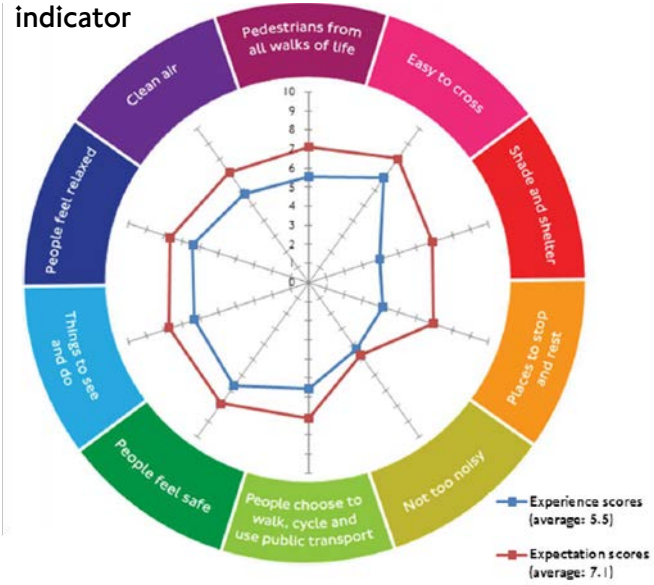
indicator

Pedestrians from all walks of life

Easy to cross

Shade and shelter

Places to stop and rest

Not too noisy

People choose to walk, cycle and use public transport

People feel safe

Things to see and do

People feel relaxed

Clean air

10
9
8
7
6
5
4
3
2
1
0

Experience scores (average: 5.5)

Expectation scores (average: 7.1)